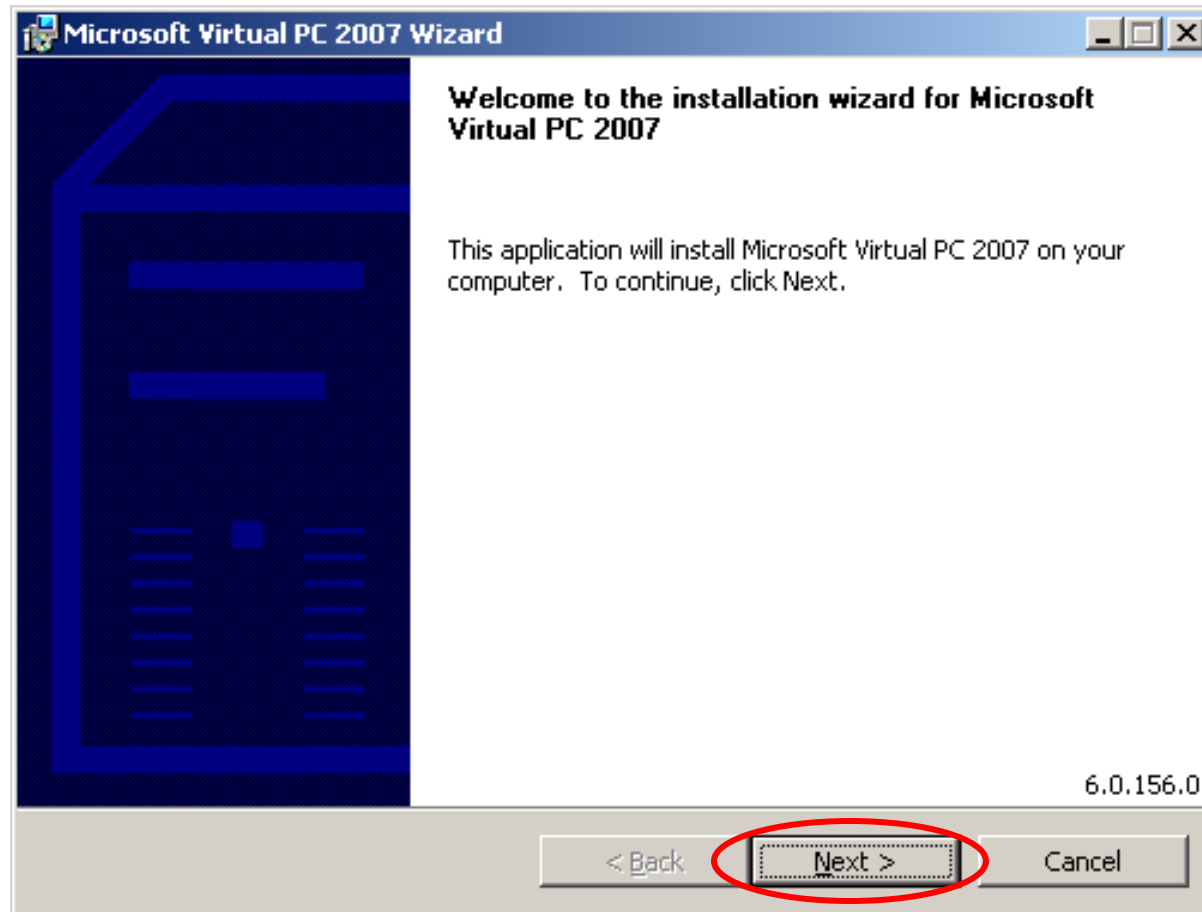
Microsoft Virtual PC 2007 Wizard

Welcome to the installation wizard for Microsoft Virtual PC 2007

This application will install Microsoft Virtual PC 2007 on your computer. To continue, click Next.

6.0.156.0

< Back

Next >

Cancel